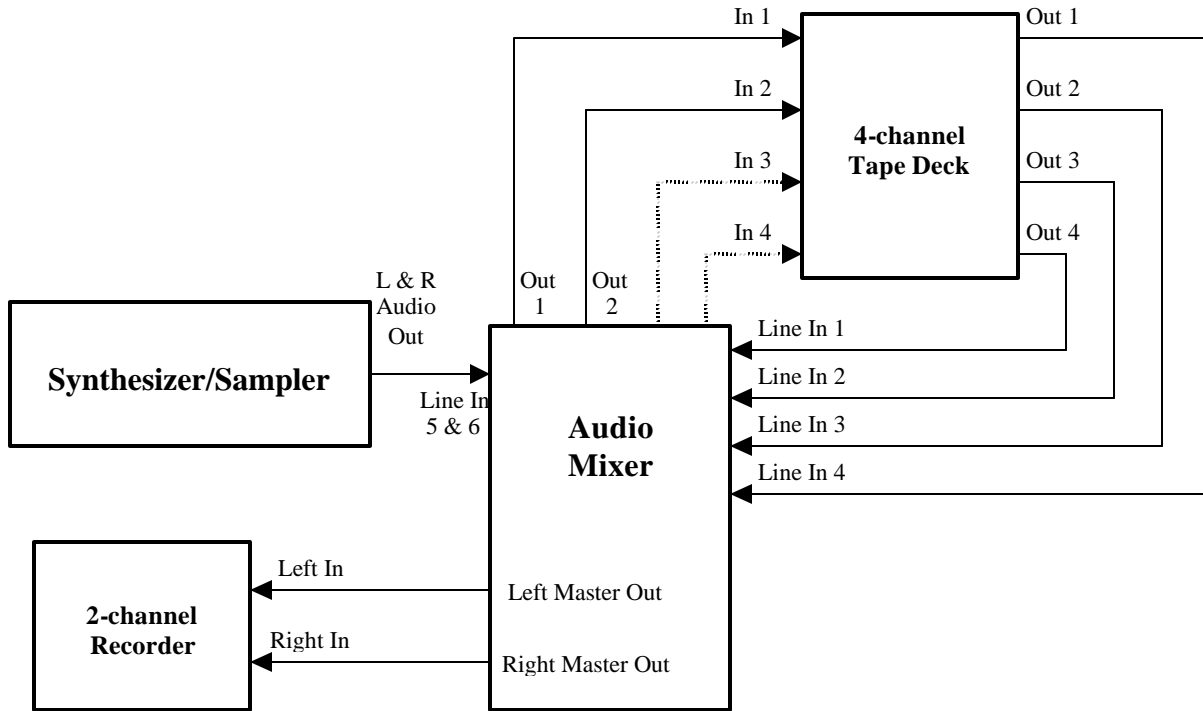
In 1
Out 1
In 2
Out 2
4-channel Tape Deck
In 3
Out 3
In 4
Out 4
L & R Audio Out
Out 1
Out 2
Line In 1
Synthesizer/Sampler
Line In 2
Line In 5 & 6
Audio Mixer
Line In 3
Line In 4
Left In
2-channel Recorder
Left Master Out
Right In
Right Master Out